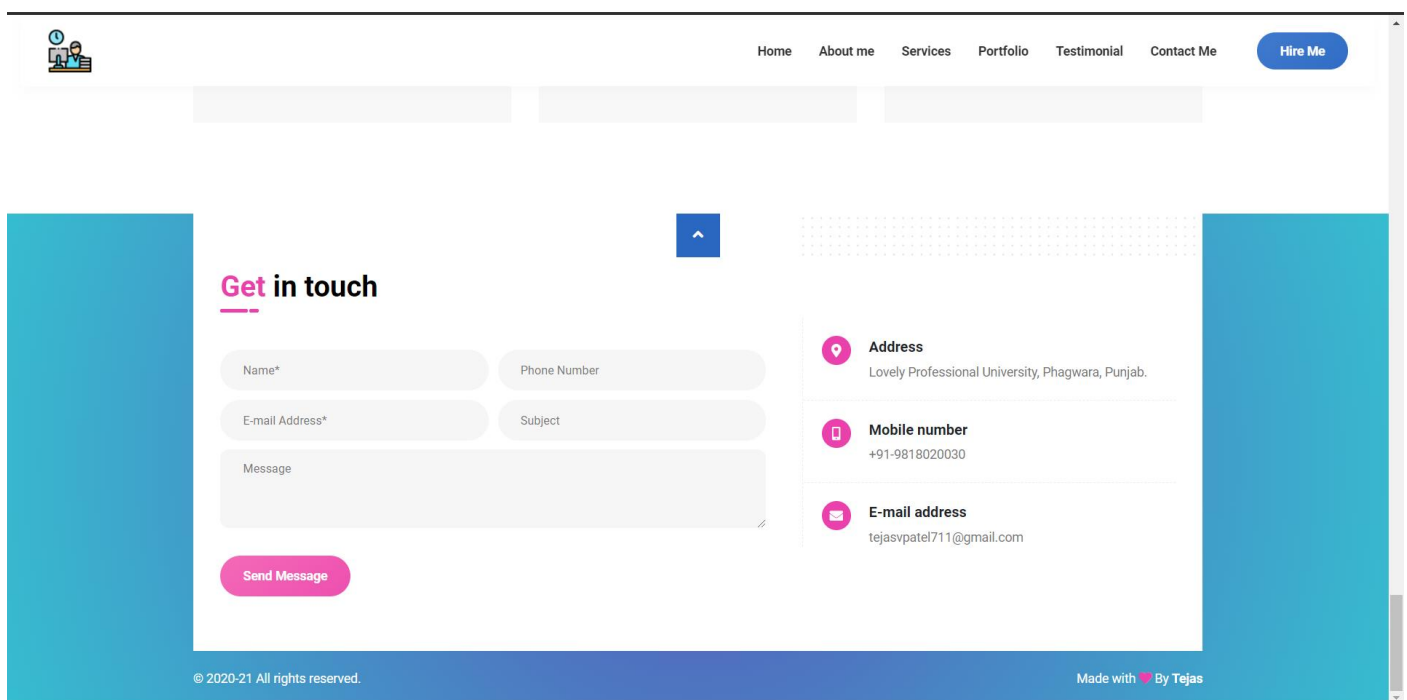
Home About me Services Portfolio Testimonial Contact Me Hire Me

Get in touch

Name*
Phone Number
E-mail Address*
Subject
Message

Send Message

Address
Lovely Professional University, Phagwara, Punjab.

Mobile number
+91-9818020030

E-mail address
tejasvpatel711@gmail.com

© 2020-21 All rights reserved.

Made with By Tejas